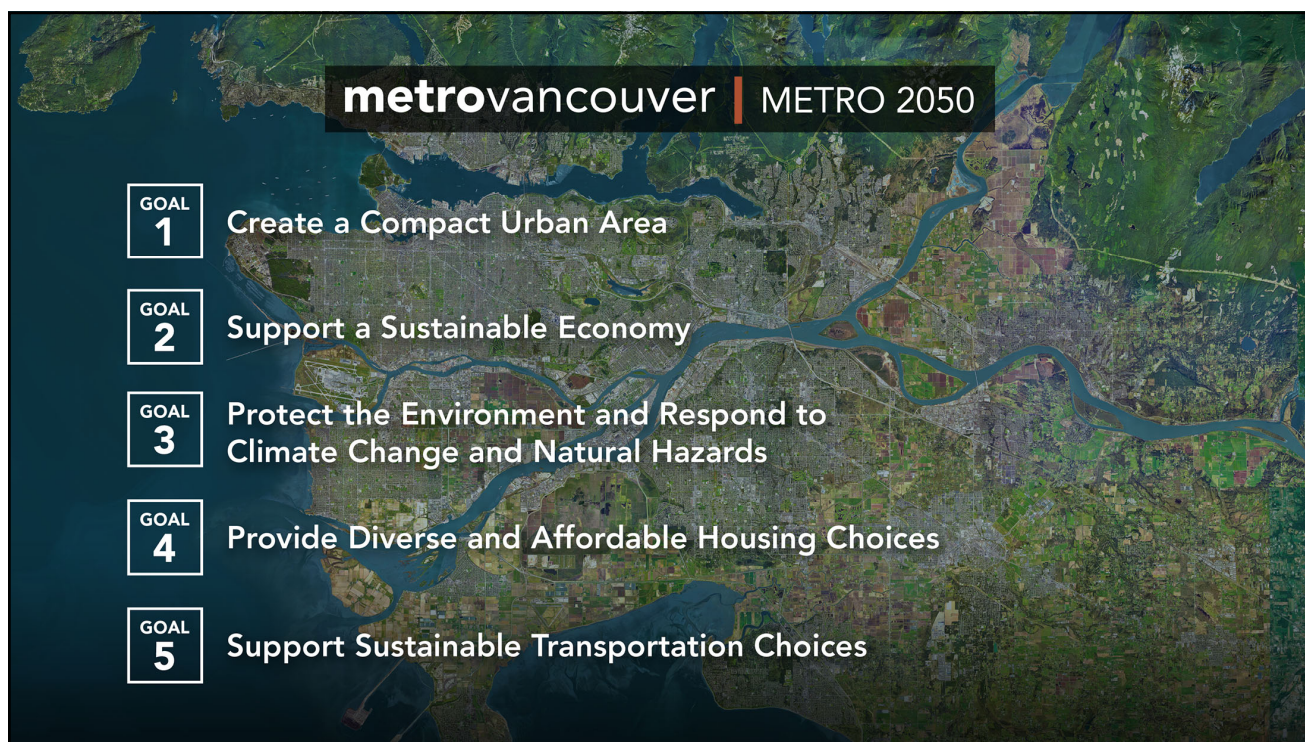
metrovancouver | METRO 2050

GOAL 1 Create a Compact Urban Area

GOAL 2 Support a Sustainable Economy

GOAL 3 Protect the Environment and Respond to Climate Change and Natural Hazards

GOAL 4 Provide Diverse and Affordable Housing Choices

GOAL 5 Support Sustainable Transportation Choices